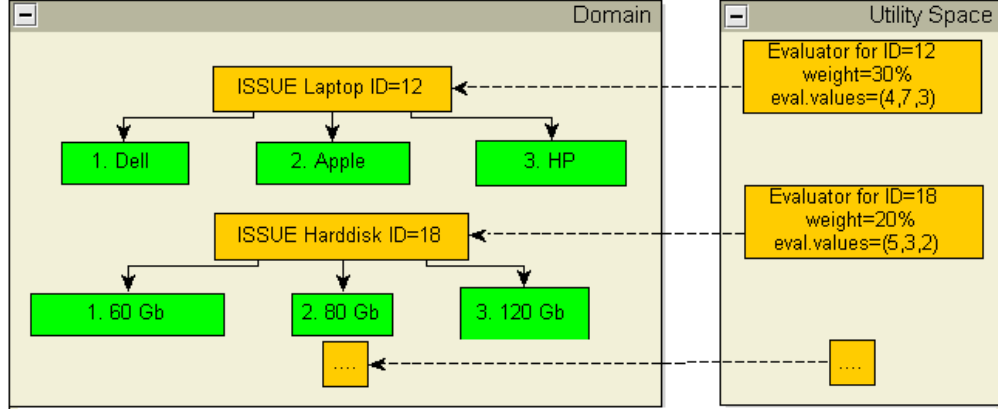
Domain

ISSUE Laptop ID=12

1. Dell

2. Apple

3. HP

ISSUE Harddisk ID=18

1. 60 Gb

2. 80 Gb

3. 120 Gb

....

Utility Space

Evaluator for ID=12
weight=30%
eval.values=(4,7,3)

Evaluator for ID=18
weight=20%
eval.values=(5,3,2)

....